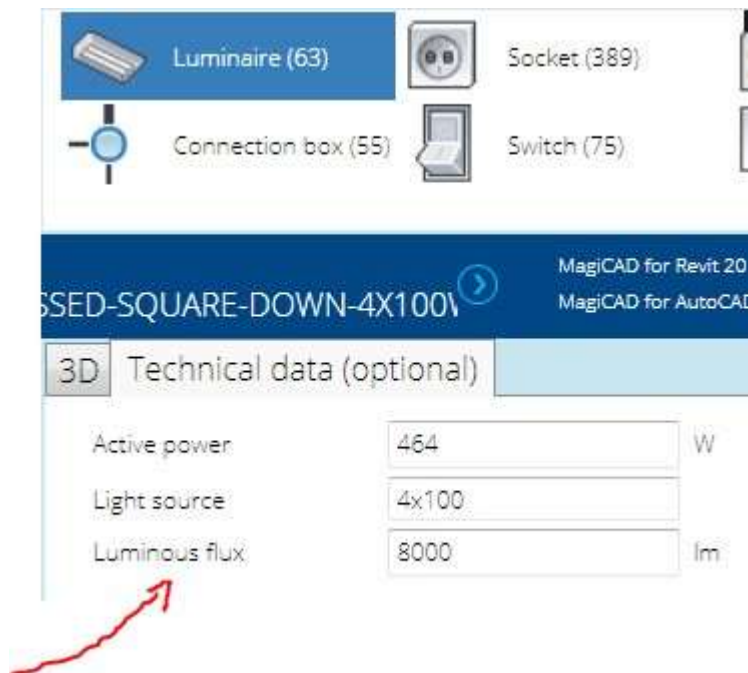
Luminaire (63)

Socket (389)

Connection box (55)

Switch (75)

SSED-SQUARE-DOWN-4X100\

MagiCAD for Revit 20
MagiCAD for AutoCAD

3D

Technical data (optional)

| Active power | 464 | W |
|---|---|---|
| Light source | 4x100 | |
| Luminous flux | 8000 | lm |